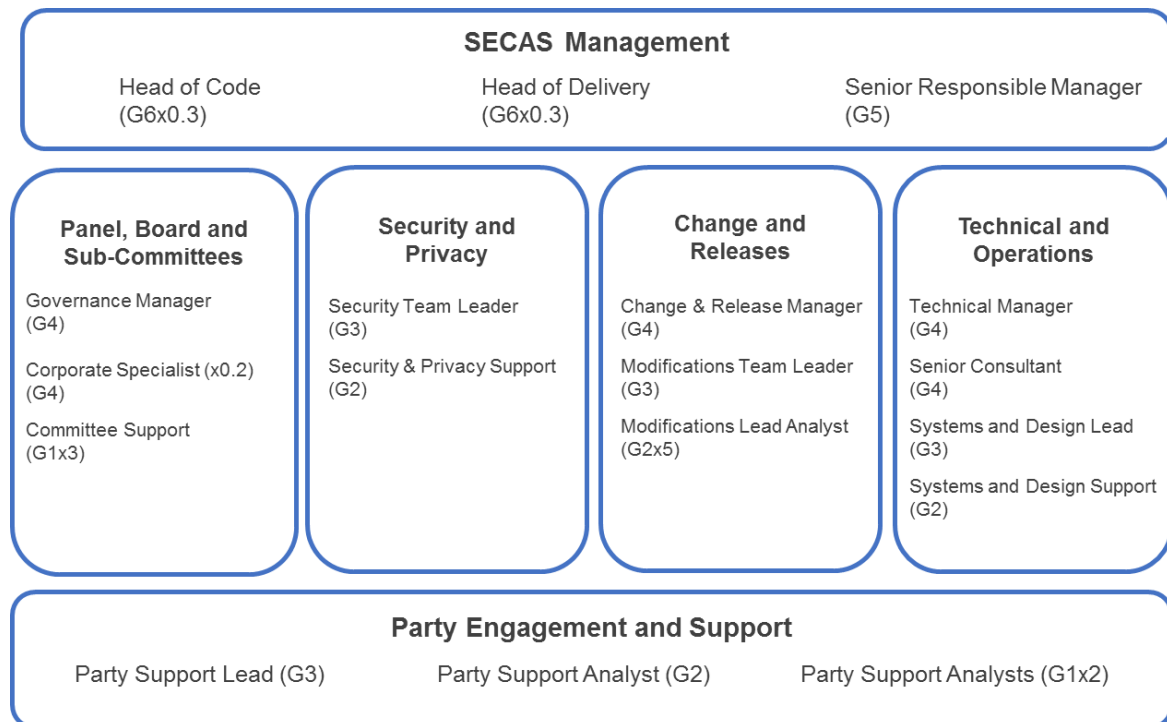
SECAS Management

Head of Code
(G6x0.3)

Head of Delivery
(G6x0.3)

Senior Responsible Manager
(G5)

Panel, Board and Sub-Committees

Governance Manager
(G4)

Corporate Specialist (x0.2)
(G4)

Committee Support
(G1x3)

Security and Privacy

Security Team Leader
(G3)

Security & Privacy Support
(G2)

Change and Releases

Change & Release Manager
(G4)

Modifications Team Leader
(G3)

Modifications Lead Analyst
(G2x5)

Technical and Operations

Technical Manager
(G4)

Senior Consultant
(G4)

Systems and Design Lead
(G3)

Systems and Design Support
(G2)

Party Engagement and Support

Party Support Lead (G3)

Party Support Analyst (G2)

Party Support Analysts (G1x2)